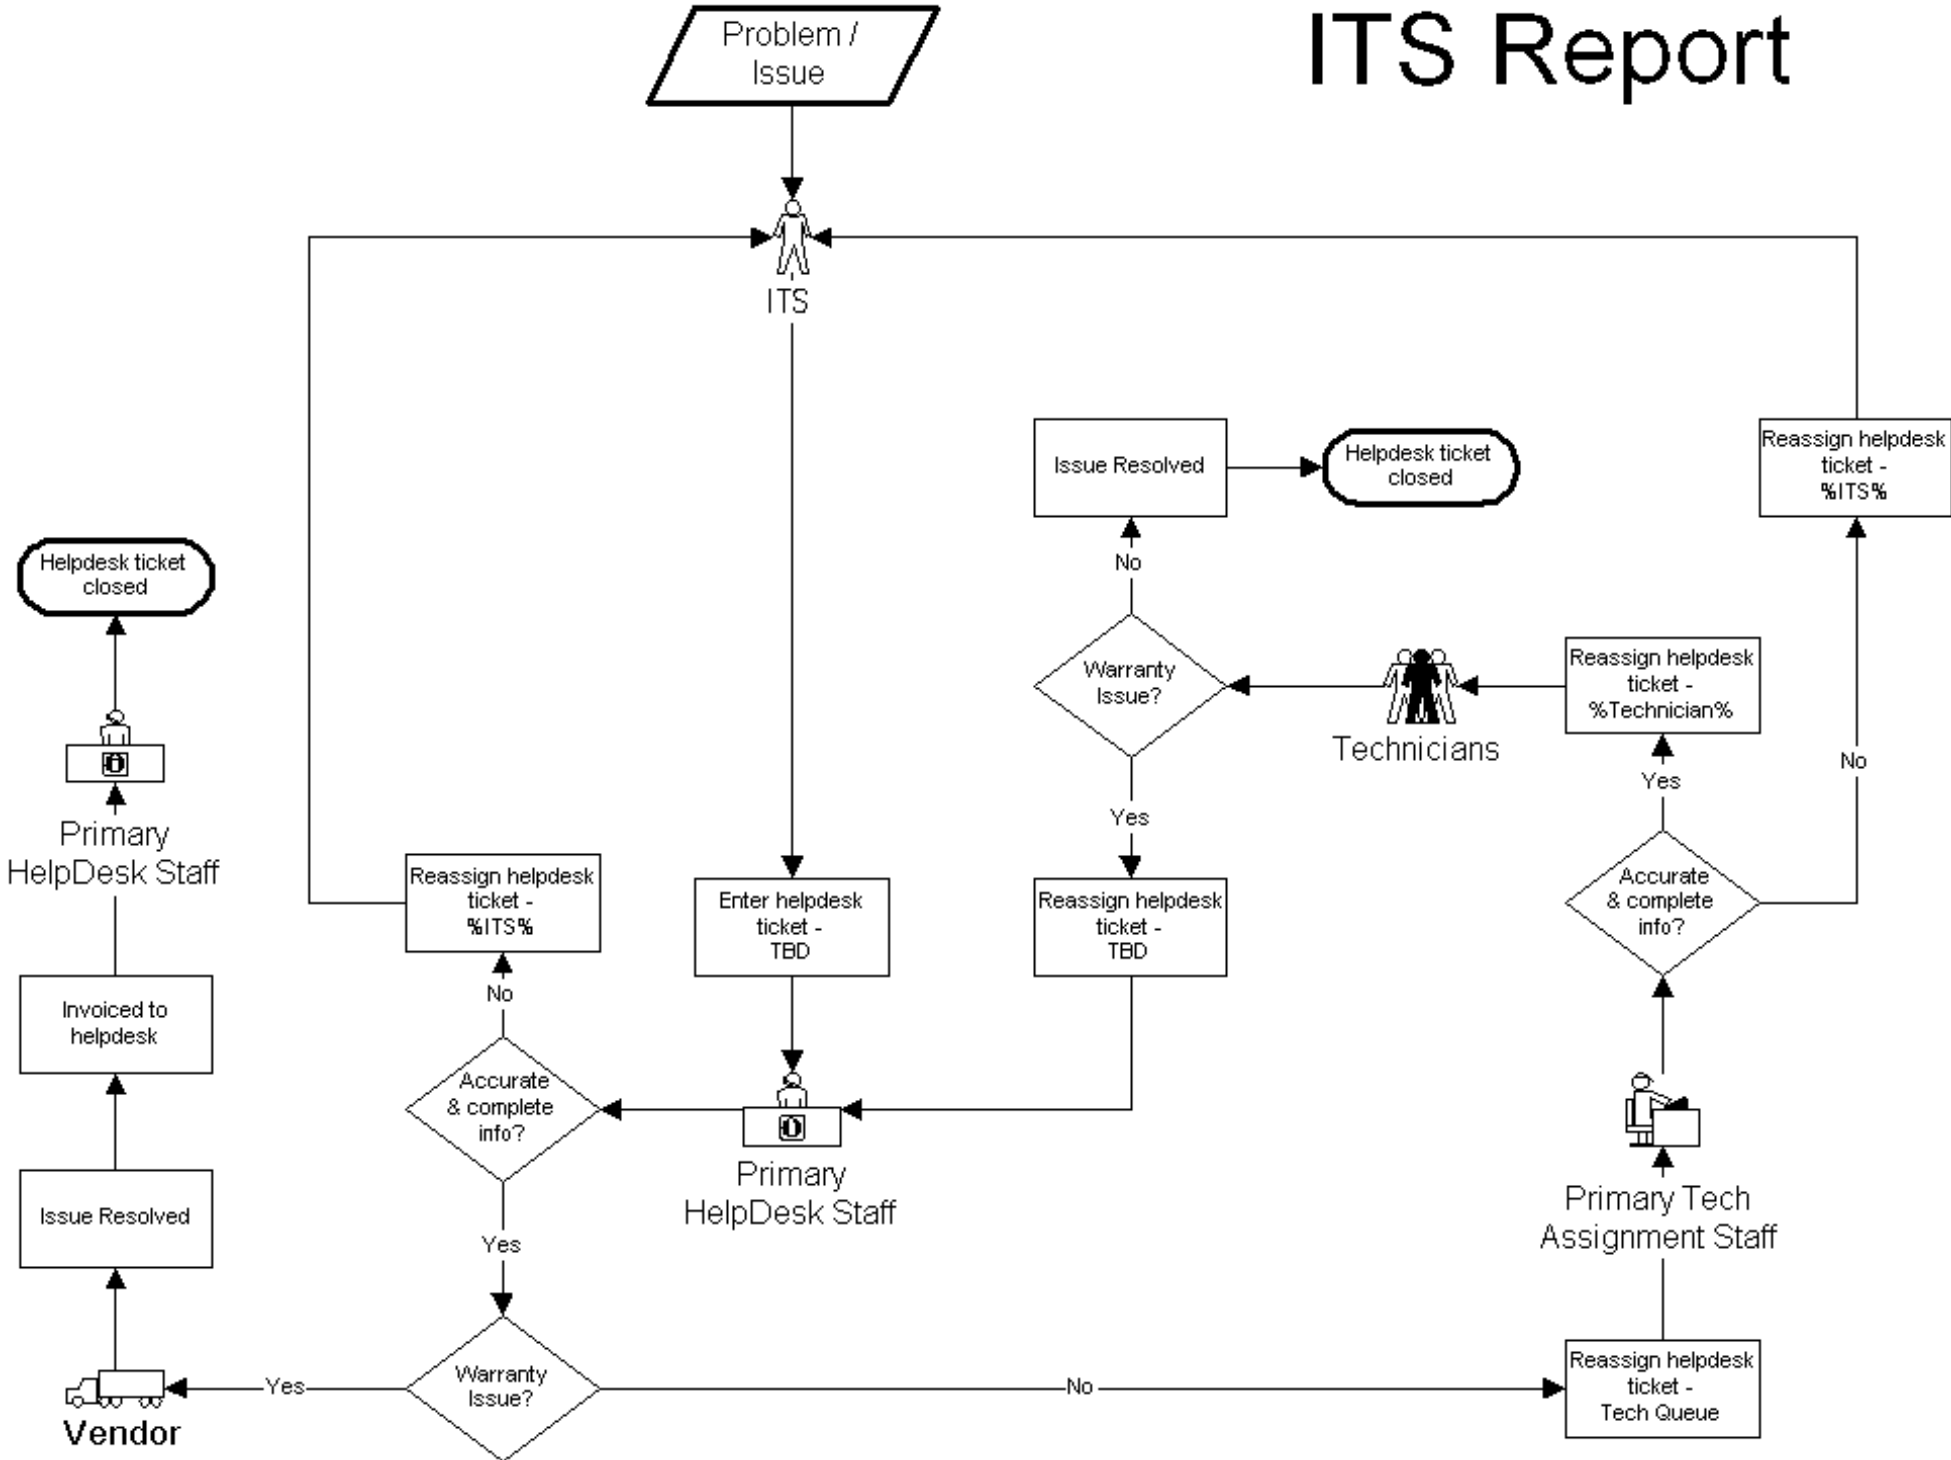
ITS Report

Problem / Issue

ITS

Issue Resolved

Helpdesk ticket closed

Reassign helpdesk ticket - %ITS%

Helpdesk ticket closed

No

Warranty Issue?

Technicians

Reassign helpdesk ticket - %Technician%

No

Yes

Yes

Primary HelpDesk Staff

Reassign helpdesk ticket - %ITS%

Enter helpdesk ticket - TBD

Reassign helpdesk ticket - TBD

Accurate & complete info?

Invoiced to helpdesk

No

Accurate & complete info?

Primary HelpDesk Staff

Primary Tech Assignment Staff

Issue Resolved

Yes

Warranty Issue?

Yes

No

Reassign helpdesk ticket - Tech Queue

Vendor